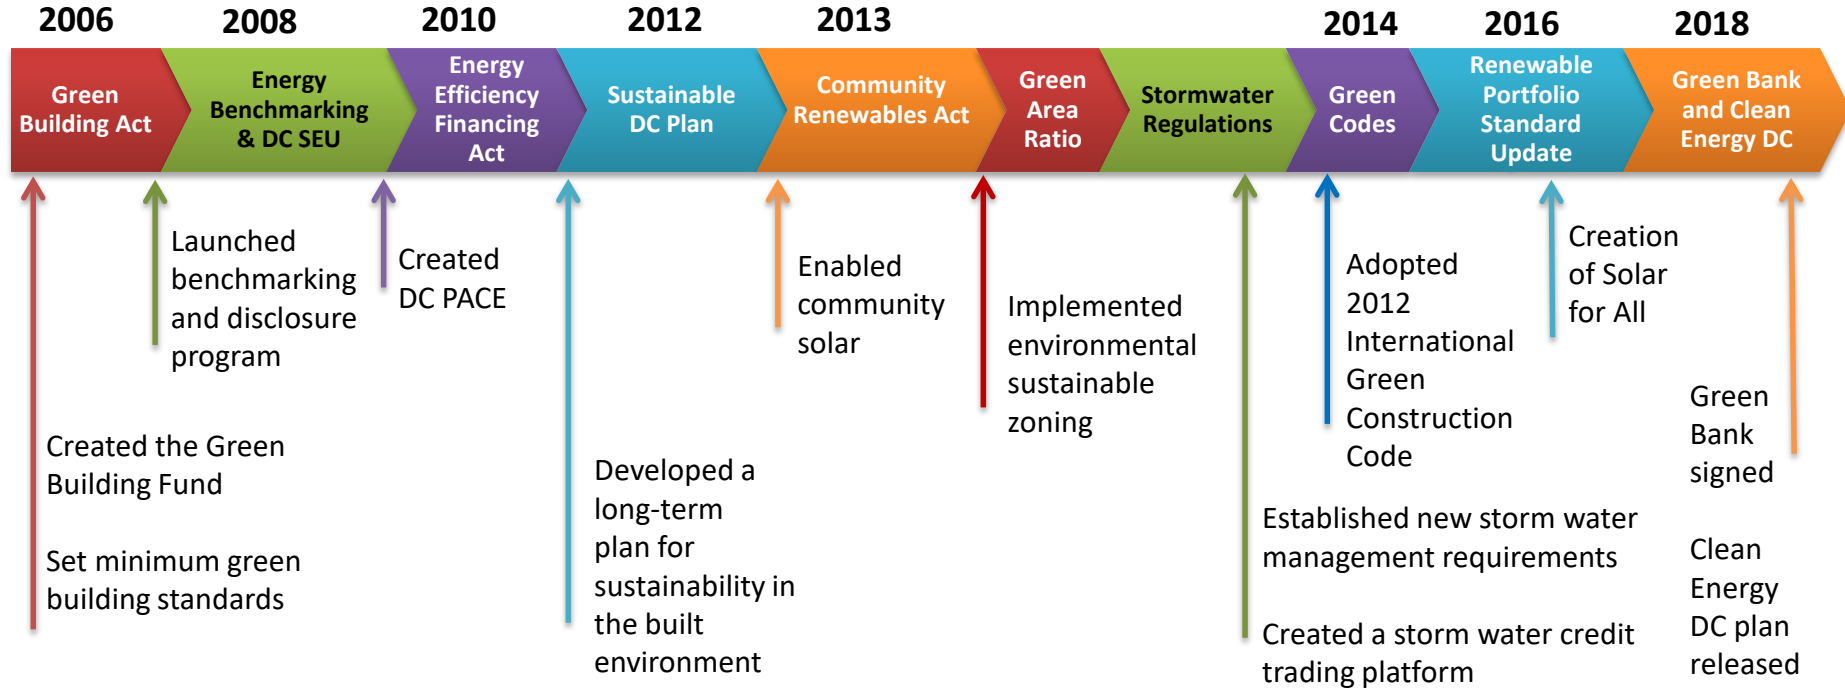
2006 2008 2010 2012 2013 2014 2016 2018

Green Building Act

Energy Benchmarking & DC SEU

Energy Efficiency Financing Act

Sustainable DC Plan

Community Renewables Act

Green Area Ratio

Stormwater Regulations

Green Codes

Renewable Portfolio Standard Update

Green Bank and Clean Energy DC

Launched benchmarking and disclosure program

Created DC PACE

Enabled community solar

Implemented environmental sustainable zoning

Adopted 2012 International Green Construction Code

Creation of Solar for All

Green Bank signed

Clean Energy DC plan released

Created the Green Building Fund

Set minimum green building standards

Developed a long-term plan for sustainability in the built environment

Established new storm water management requirements

Created a storm water credit trading platform